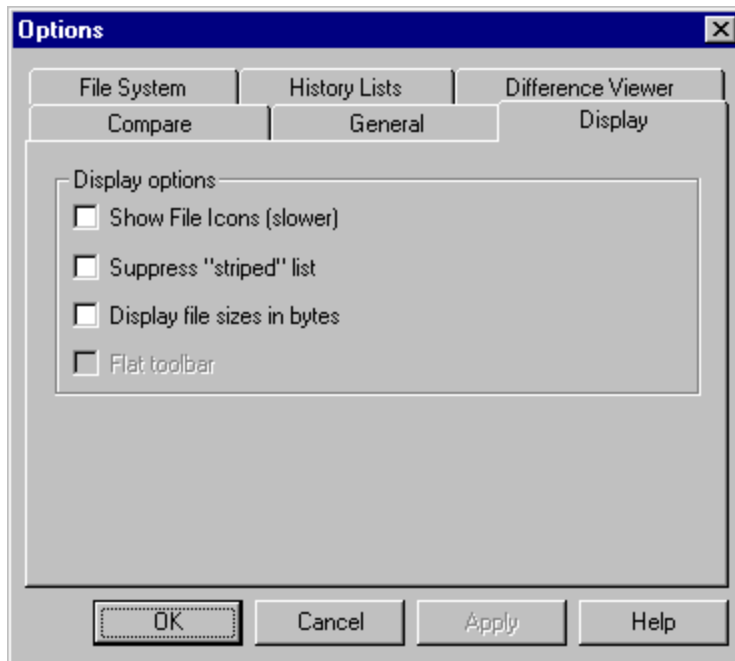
Options

File System | History Lists | Difference Viewer
Compare | General | Display

Display options
Show File Icons (slower)
Suppress "striped" list
Display file sizes in bytes
Flat toolbar

OK
Cancel
Apply
Help